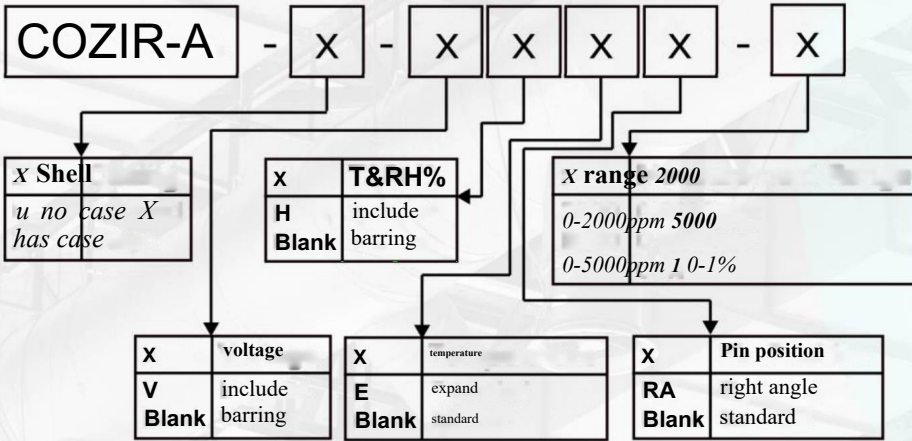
COZIR-A - X - X X X X - X

| X Shell |
|---|
| u no case X has case |

| X | T&RH% |
|---|---|
| H Blank | include barring |

| X range 2000 |
|---|
| 0-2000ppm 5000 |
| 0-5000ppm 1 0-1% |

| X | voltage |
|---|---|
| V Blank | include barring |

| X | temperature |
|---|---|
| E Blank | expand standard |

| X | Pin position |
|---|---|
| RA Blank | right angle standard |